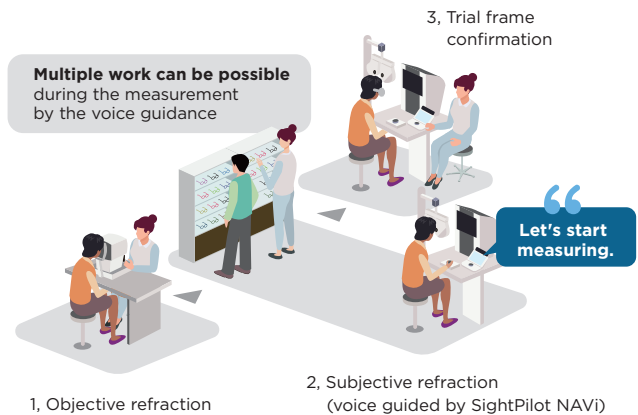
3, Trial frame confirmation

**Multiple work can be possible** during the measurement by the voice guidance

Let's start measuring.

2, Subjective refraction (voice guided by SightPilot NAVi)

1, Objective refraction